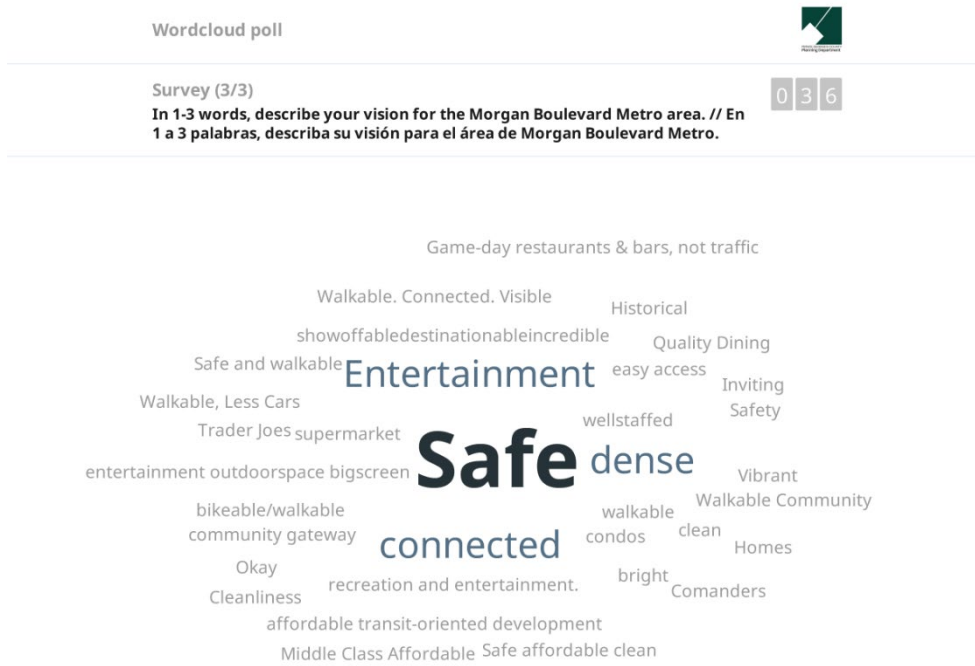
Wordcloud poll

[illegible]
Planning Department

Survey (3/3)
In 1-3 words, describe your vision for the Morgan Boulevard Metro area. // En 1 a 3 palabras, describa su visión para el área de Morgan Boulevard Metro.

0 3 6

Game-day restaurants & bars, not traffic
Walkable. Connected. Visible
Historical
showoffabledestinationableincredible
Quality Dining
Safe and walkable
Entertainment
easy access
Inviting
Walkable, Less Cars
Safety
wellstaffed
Trader Joes
supermarket
Safe
dense
entertainment outdoorspace bigscreen
Vibrant
Walkable Community
bikeable/walkable
walkable
community gateway
condos
clean
connected
Homes
Okay
recreation and entertainment.
bright
Comanders
Cleanliness
affordable transit-oriented development
Middle Class Affordable
Safe affordable clean